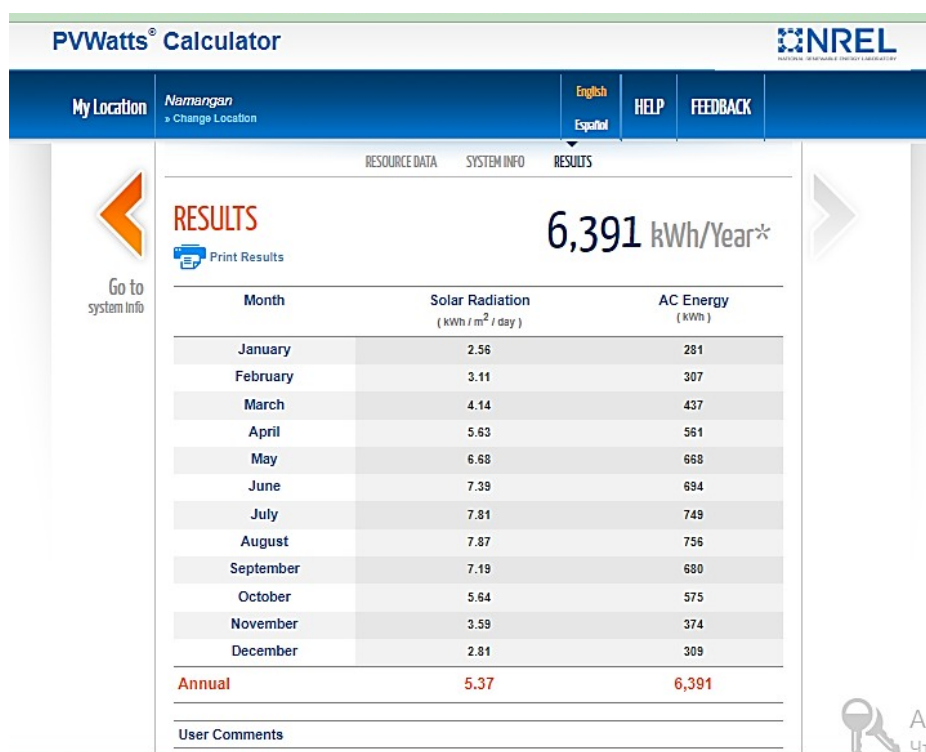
PVWatts® Calculator

NREL
NATIONAL RENEWABLE ENERGY LABORATORY

My Location
Namangan
» Change Location

English
Español

HELP
FEEDBACK

RESOURCE DATA
SYSTEM INFO
RESULTS

Go to system info

RESULTS
Print Results

6,391 kWh/Year*

| Month | Solar Radiation (kWh / $m^2$ / day) | AC Energy (kWh) |
|---|---|---|
| January | 2.56 | 281 |
| February | 3.11 | 307 |
| March | 4.14 | 437 |
| April | 5.63 | 561 |
| May | 6.68 | 668 |
| June | 7.39 | 694 |
| July | 7.81 | 749 |
| August | 7.87 | 756 |
| September | 7.19 | 680 |
| October | 5.64 | 575 |
| November | 3.59 | 374 |
| December | 2.81 | 309 |
| Annual | 5.37 | 6,391 |

User Comments

A
Чт